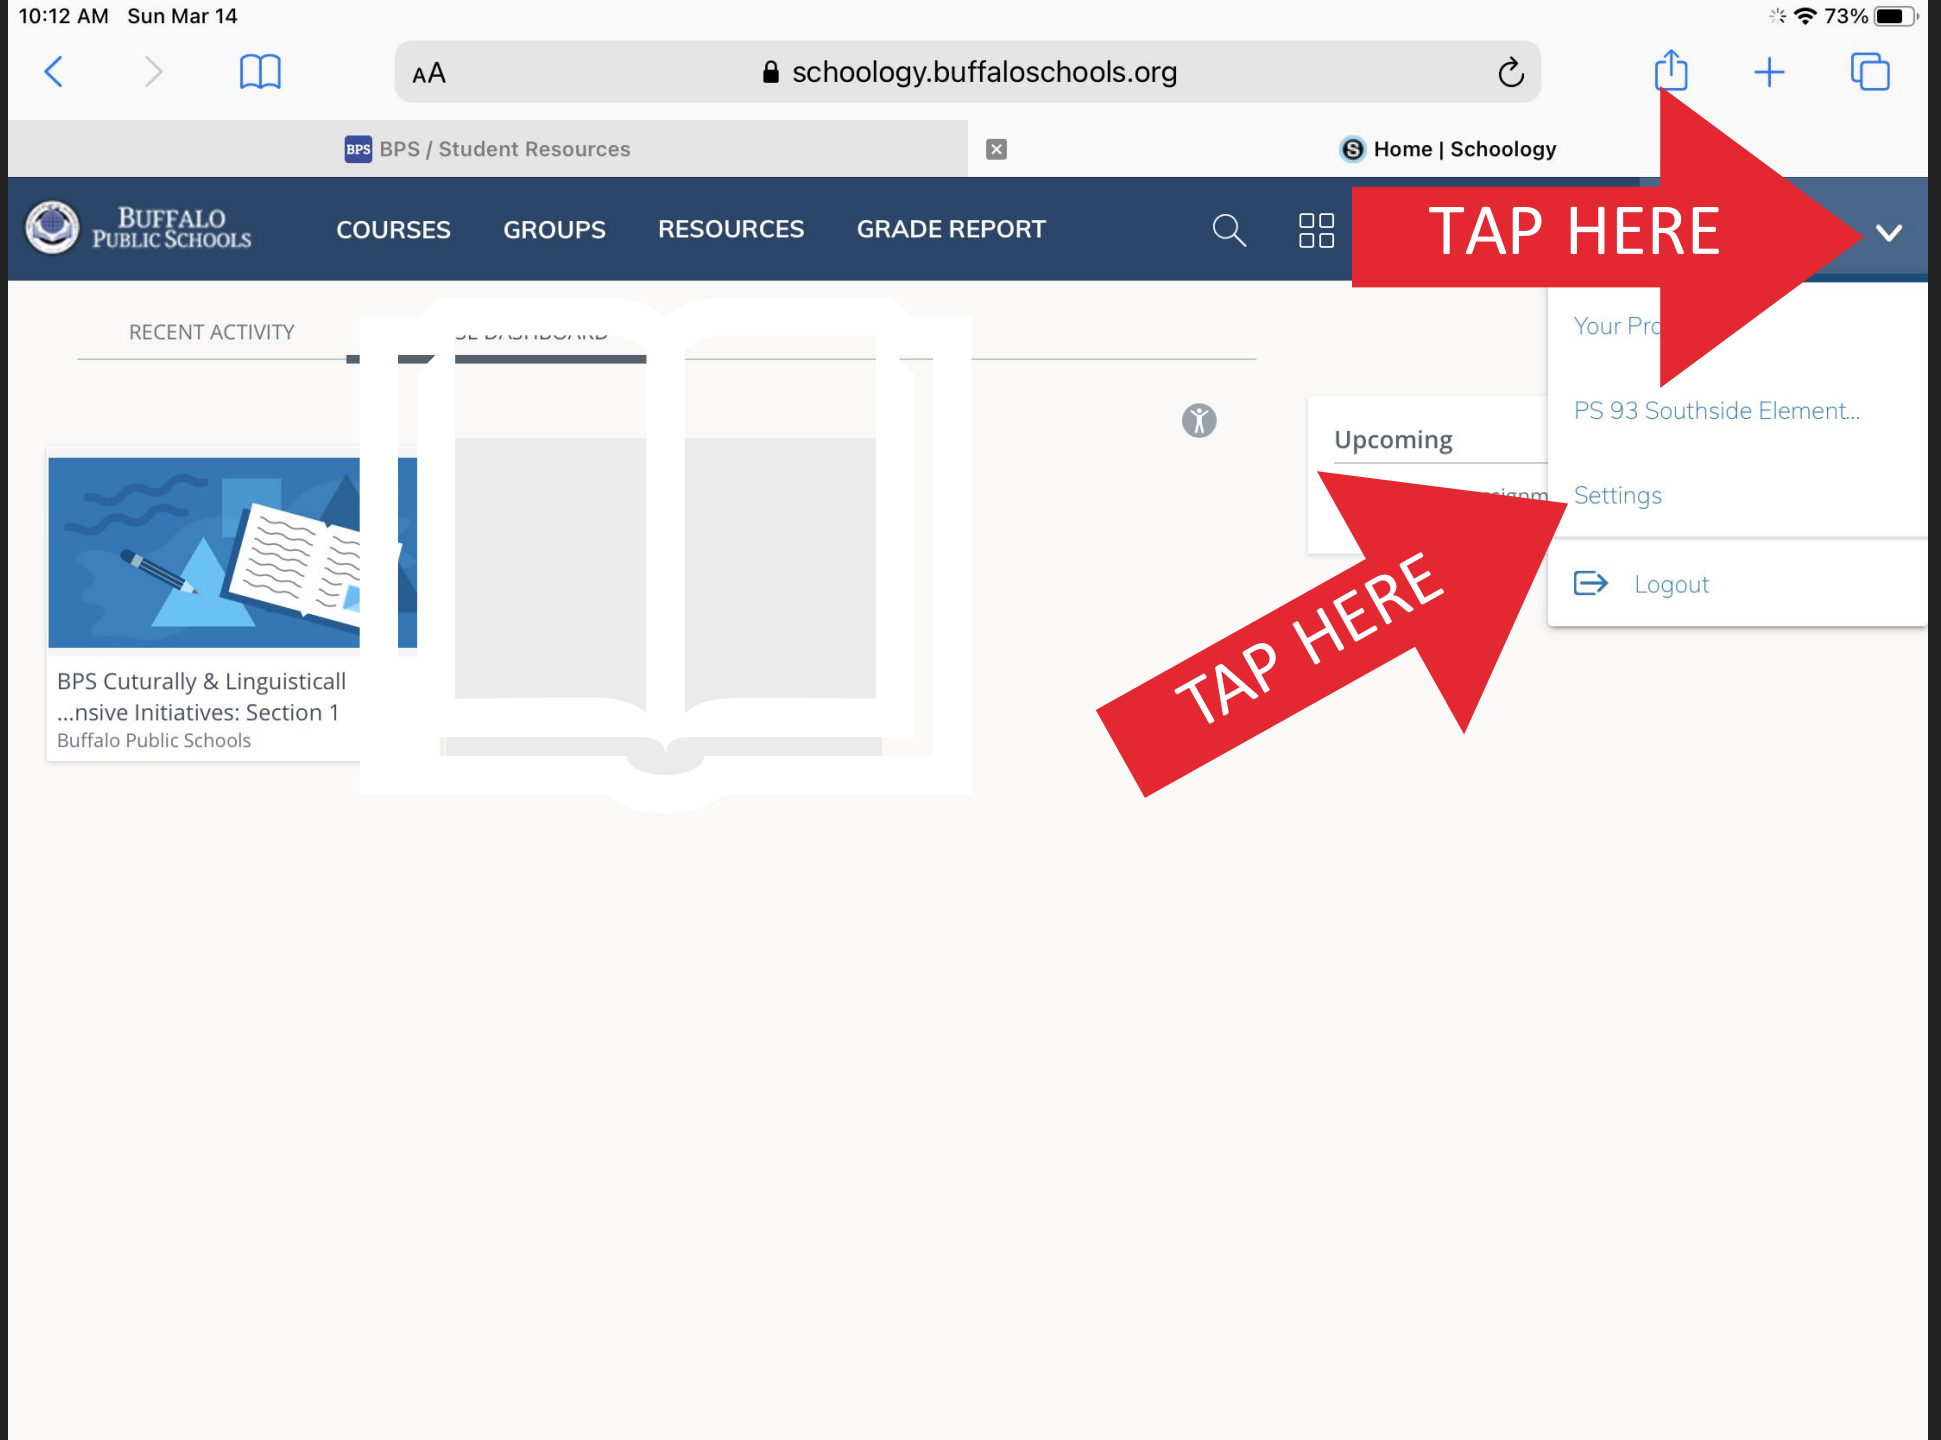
10:12 AM Sun Mar 14

73%

AA schoology.buffaloschools.org

BPS BPS / Student Resources

Home | Schoology

BUFFALO PUBLIC SCHOOLS

COURSES GROUPS RESOURCES GRADE REPORT

TAP HERE

RECENT ACTIVITY

Your Pro

PS 93 Southside Element...

Upcoming

Settings

Logout

TAP HERE

BPS Cuturally & Linguisticall ...nsive Initiatives: Section 1
Buffalo Public Schools